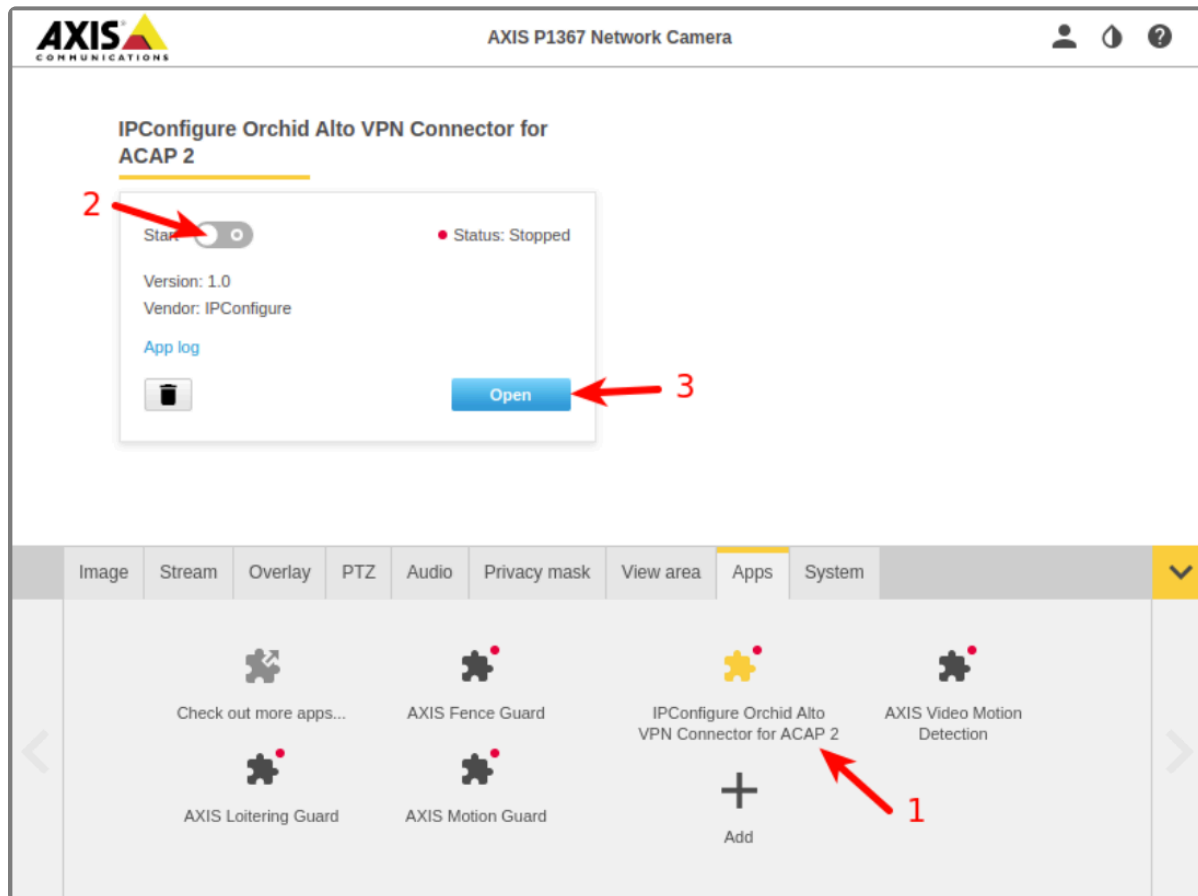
AXIS COMMUNICATIONS

AXIS P1367 Network Camera

IPConfigure Orchid Alto VPN Connector for ACAP 2

2

Start

Status: Stopped

Version: 1.0

Vendor: IPConfigure

App log

Open

3

Image | Stream | Overlay | PTZ | Audio | Privacy mask | View area | Apps | System

Check out more apps...

AXIS Fence Guard

IPConfigure Orchid Alto VPN Connector for ACAP 2

AXIS Video Motion Detection

AXIS Loitering Guard

AXIS Motion Guard

Add

1